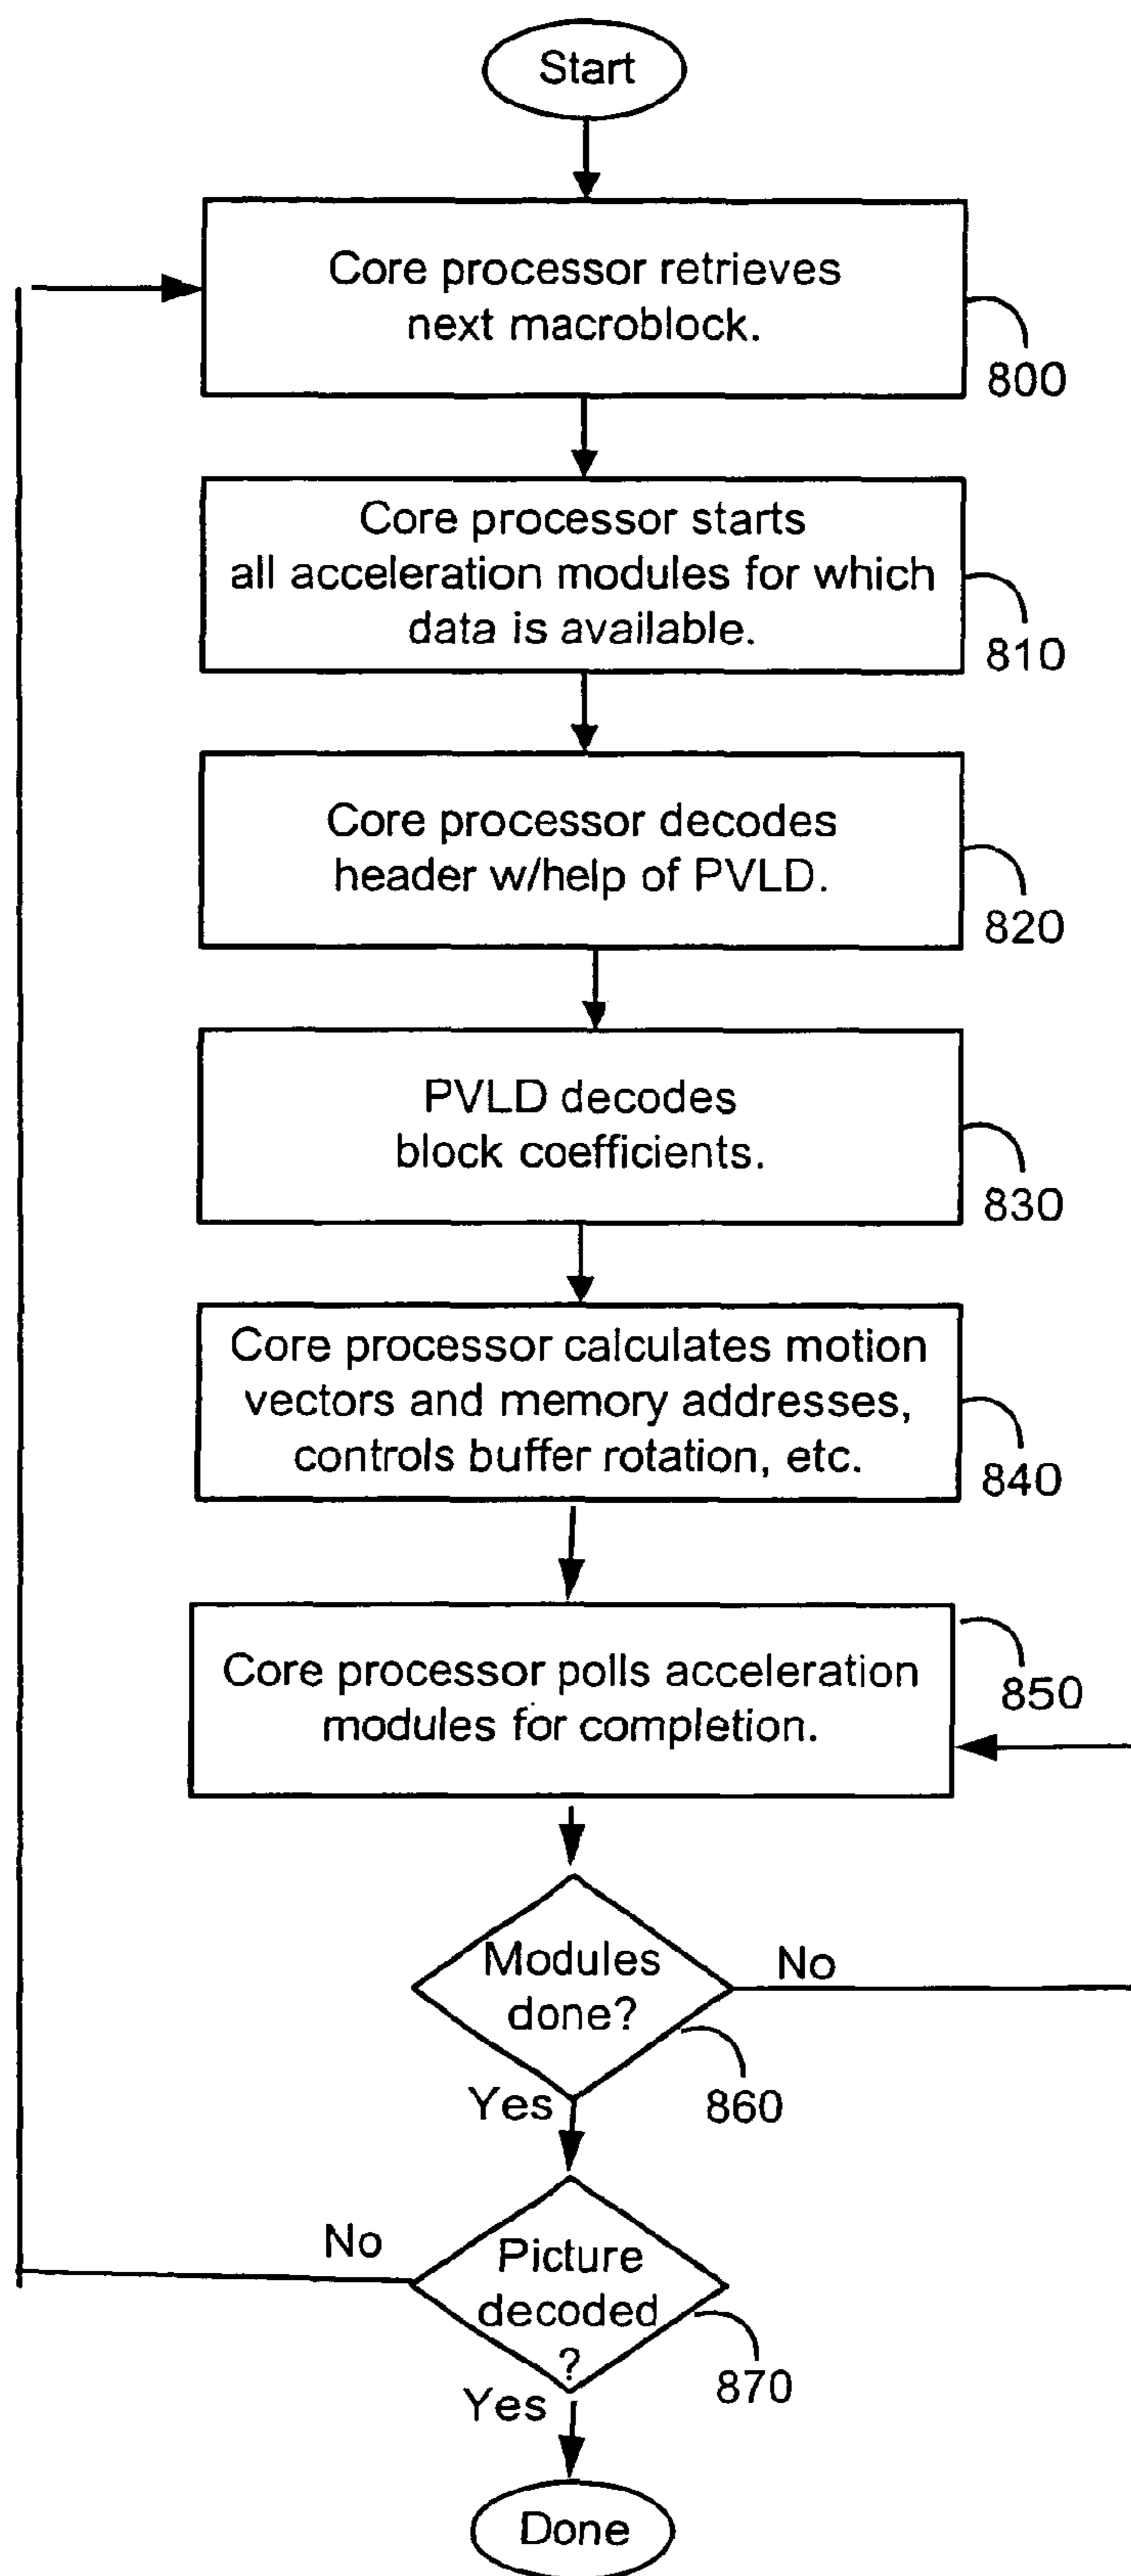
Start

Core processor retrieves next macroblock.

800

Core processor starts all acceleration modules for which data is available.

810

Core processor decodes header w/help of PVLD.

820

PVLD decodes block coefficients.

830

Core processor calculates motion vectors and memory addresses, controls buffer rotation, etc.

840

Core processor polls acceleration modules for completion.

850

Modules done?

No

Yes

860

No

Picture decoded ?

870

Yes

Done